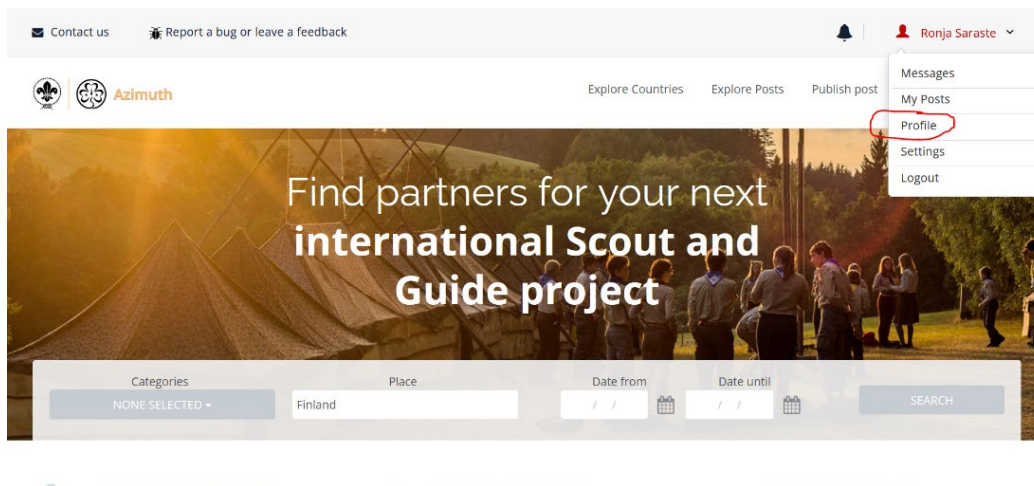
Contact us Report a bug or leave a feedback

Ronja Saraste

Messages
My Posts
Profile
Settings
Logout

Azimuth

Explore Countries Explore Posts Publish post

Find partners for your next **international Scout and Guide project**

Categories
NONE SELECTED

Place
Finland

Date from
/ /

Date until
/ /

SEARCH